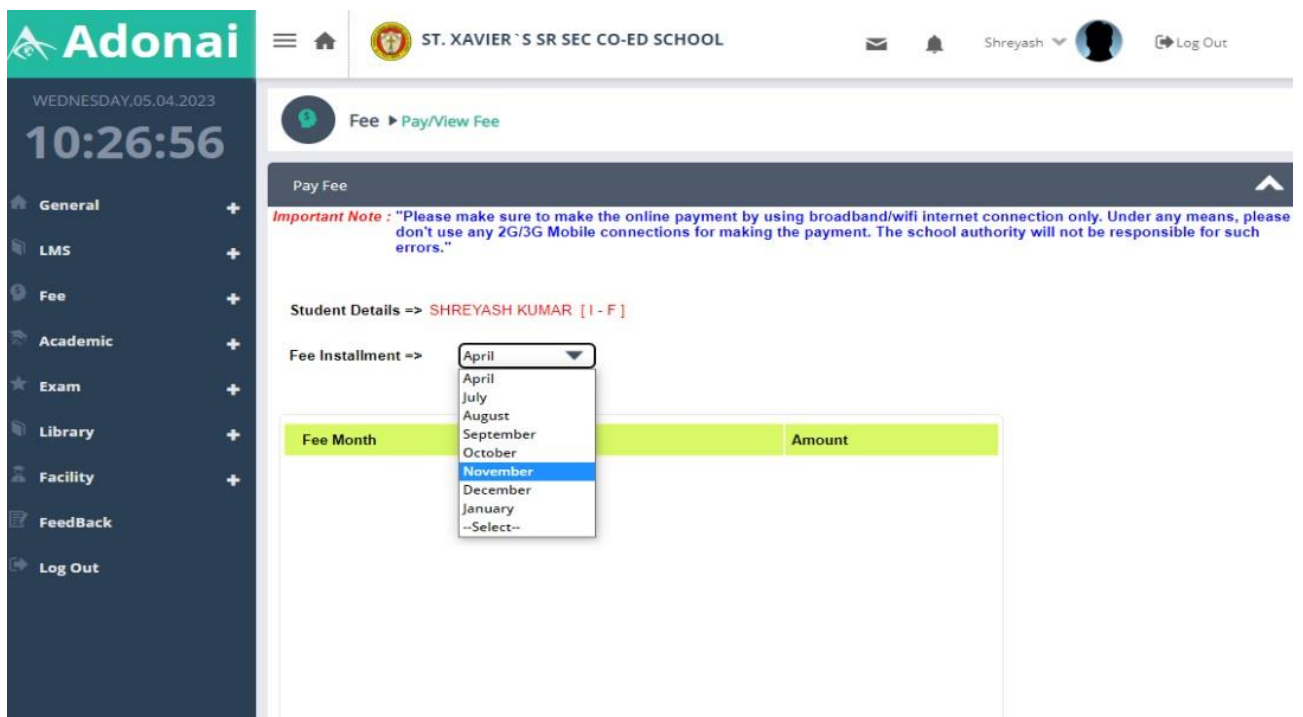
Adonai

ST. XAVIER`S SR SEC CO-ED SCHOOL

Shreyash

Log Out

WEDNESDAY,05.04.2023

10:26:56

General

LMS

Fee

Academic

Exam

Library

Facility

FeedBack

Log Out

Fee ▸ Pay/View Fee

Pay Fee

Important Note : "Please make sure to make the online payment by using broadband/wifi internet connection only. Under any means, please don't use any 2G/3G Mobile connections for making the payment. The school authority will not be responsible for such errors."

Student Details => SHREYASH KUMAR [ I - F ]

Fee Installment => April

April
July
August
September
October
November
December
January
--Select--

| Fee Month | Amount |
|---|---|